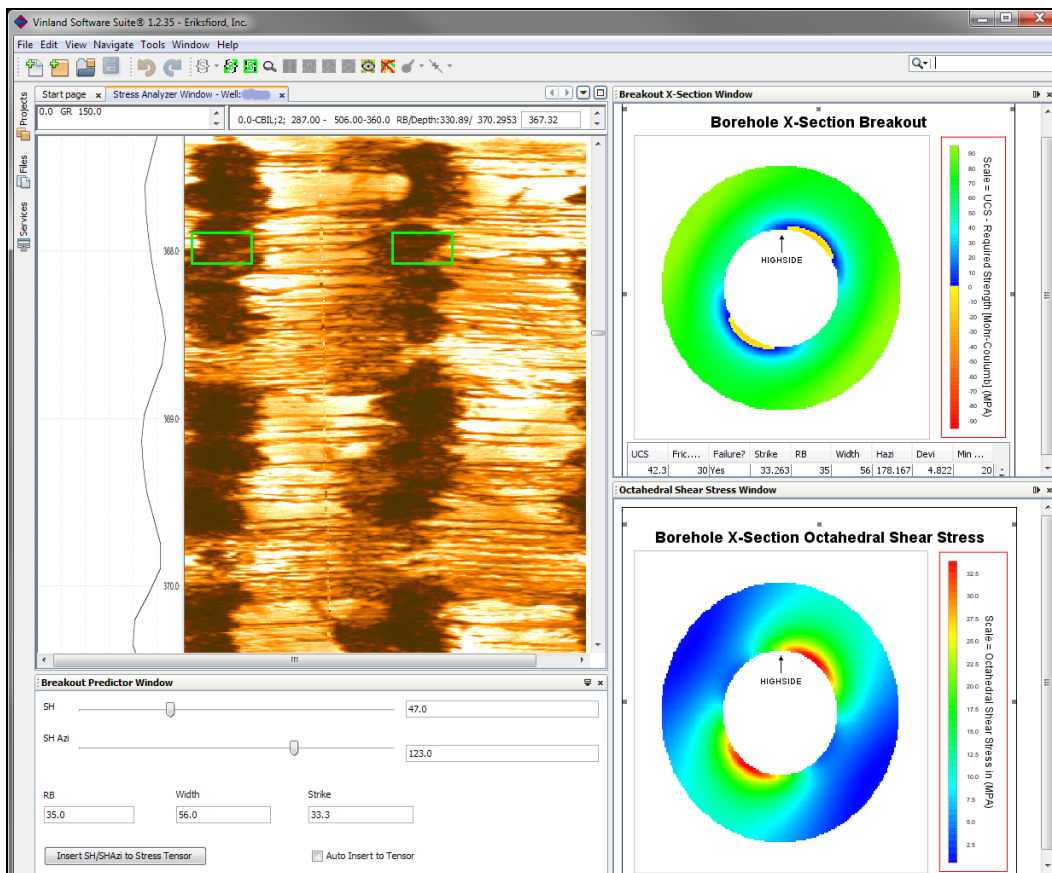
Vinland Software Suite® 1.2.35 - Eriksfiord, Inc.

File Edit View Navigate Tools Window Help

Projects Files Services

Start page × Stress Analyzer Window - Well: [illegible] ×

0.0 GR 150.0

0.0-CBIL;2; 287.00 - 506.00-360.0 RB/Depth:330.89/ 370.2953 367.32

368.0

369.0

370.0

Breakout Predictor Window

SH 47.0

SH Azi 123.0

RB 35.0

Width 56.0

Strike 33.3

Insert SH/SHAzi to Stress Tensor

Auto Insert to Tensor

Breakout X-Section Window

Borehole X-Section Breakout

HIGHSIDE

90 80 70 60 50 40 30 20 10 0 -10 -20 -30 -40 -50 -60 -70 -80 -90

Scale = UCS - Required Strength (Mohr-Coulumb) (MPA)

| UCS | Fric.... | Failure? | Strike | RB | Width | Hazi | Devi | Min ... |
|---|---|---|---|---|---|---|---|---|
| 42.3 | 30 | Yes | 33.263 | 35 | 56 | 178.167 | 4.822 | 20 |

Octahedral Shear Stress Window

Borehole X-Section Octahedral Shear Stress

HIGHSIDE

32.5 30.0 27.5 25.0 22.5 20.0 17.5 15.0 12.5 10.0 7.5 5.0 2.5

Scale = Octahedral Shear Stress in (MPA)